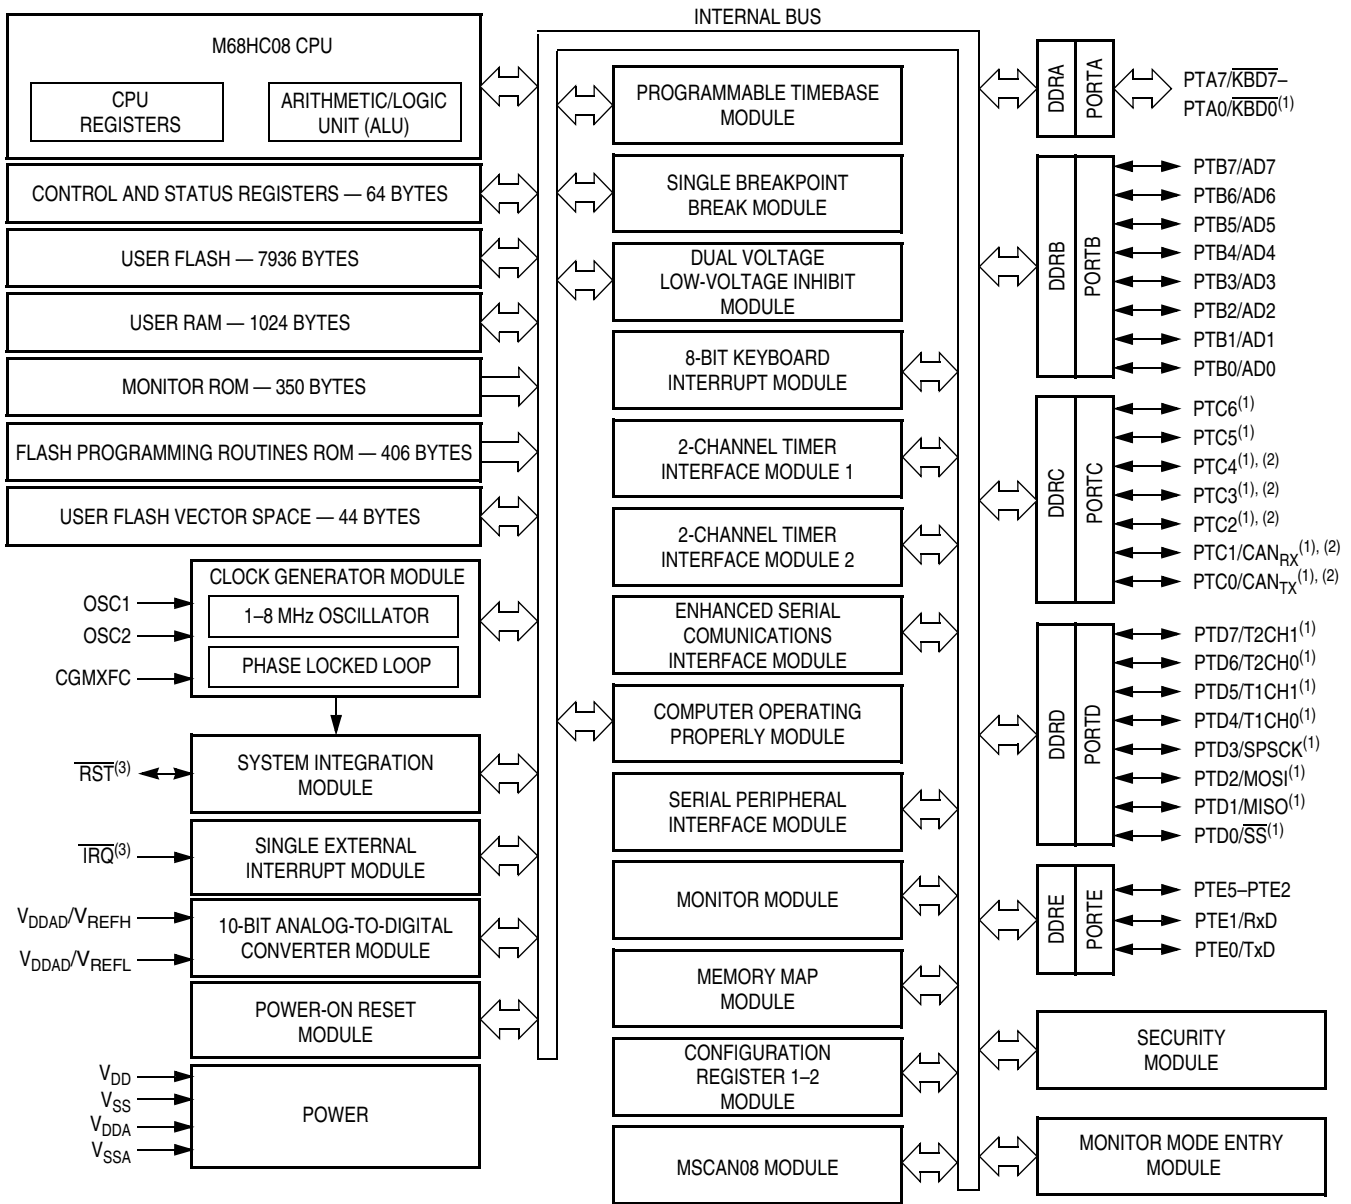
INTERNAL BUS

M68HC08 CPU

CPU REGISTERS

ARITHMETIC/LOGIC UNIT (ALU)

CONTROL AND STATUS REGISTERS — 64 BYTES

USER FLASH — 7936 BYTES

USER RAM — 1024 BYTES

MONITOR ROM — 350 BYTES

FLASH PROGRAMMING ROUTINES ROM — 406 BYTES

USER FLASH VECTOR SPACE — 44 BYTES

CLOCK GENERATOR MODULE

1–8 MHz OSCILLATOR

PHASE LOCKED LOOP

OSC1

OSC2

CGMXFC

$\overline{RST}^{(3)}$

SYSTEM INTEGRATION MODULE

$\overline{IRQ}^{(3)}$

SINGLE EXTERNAL INTERRUPT MODULE

$V_{DDAD}/V_{REFH}$

$V_{DDAD}/V_{REFL}$

10-BIT ANALOG-TO-DIGITAL CONVERTER MODULE

POWER-ON RESET MODULE

$V_{DD}$

$V_{SS}$

$V_{DDA}$

$V_{SSA}$

POWER

PROGRAMMABLE TIMEBASE MODULE

SINGLE BREAKPOINT BREAK MODULE

DUAL VOLTAGE LOW-VOLTAGE INHIBIT MODULE

8-BIT KEYBOARD INTERRUPT MODULE

2-CHANNEL TIMER INTERFACE MODULE 1

2-CHANNEL TIMER INTERFACE MODULE 2

ENHANCED SERIAL COMUNICATIONS INTERFACE MODULE

COMPUTER OPERATING PROPERLY MODULE

SERIAL PERIPHERAL INTERFACE MODULE

MONITOR MODULE

MEMORY MAP MODULE

CONFIGURATION REGISTER 1–2 MODULE

MSCAN08 MODULE

DDRA PORTA

PTA7/$\overline{KBD7}$–
PTA0/$\overline{KBD0}^{(1)}$

DDRB PORTB

PTB7/AD7
PTB6/AD6
PTB5/AD5
PTB4/AD4
PTB3/AD3
PTB2/AD2
PTB1/AD1
PTB0/AD0

DDRC PORTC

PTC6$^{(1)}$
PTC5$^{(1)}$
PTC4$^{(1), (2)}$
PTC3$^{(1), (2)}$
PTC2$^{(1), (2)}$
PTC1/CAN$_{RX}^{(1), (2)}$
PTC0/CAN$_{TX}^{(1), (2)}$

DDRD PORTD

PTD7/T2CH1$^{(1)}$
PTD6/T2CH0$^{(1)}$
PTD5/T1CH1$^{(1)}$
PTD4/T1CH0$^{(1)}$
PTD3/SPSCK$^{(1)}$
PTD2/MOSI$^{(1)}$
PTD1/MISO$^{(1)}$
PTD0/$\overline{SS}^{(1)}$

DDRE PORTE

PTE5–PTE2
PTE1/RxD
PTE0/TxD

SECURITY MODULE

MONITOR MODE ENTRY MODULE